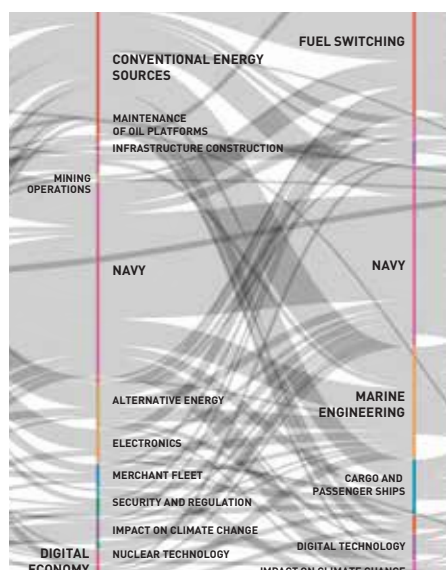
CONVENTIONAL ENERGY SOURCES

FUEL SWITCHING

MAINTENANCE OF OIL PLATFORMS

INFRASTRUCTURE CONSTRUCTION

MINING OPERATIONS

NAVY

NAVY

ALTERNATIVE ENERGY

MARINE ENGINEERING

ELECTRONICS

MERCHANT FLEET

CARGO AND PASSENGER SHIPS

SECURITY AND REGULATION

IMPACT ON CLIMATE CHANGE

DIGITAL ECONOMY

NUCLEAR TECHNOLOGY

DIGITAL TECHNOLOGY

IMPACT ON CLIMATE CHANGE